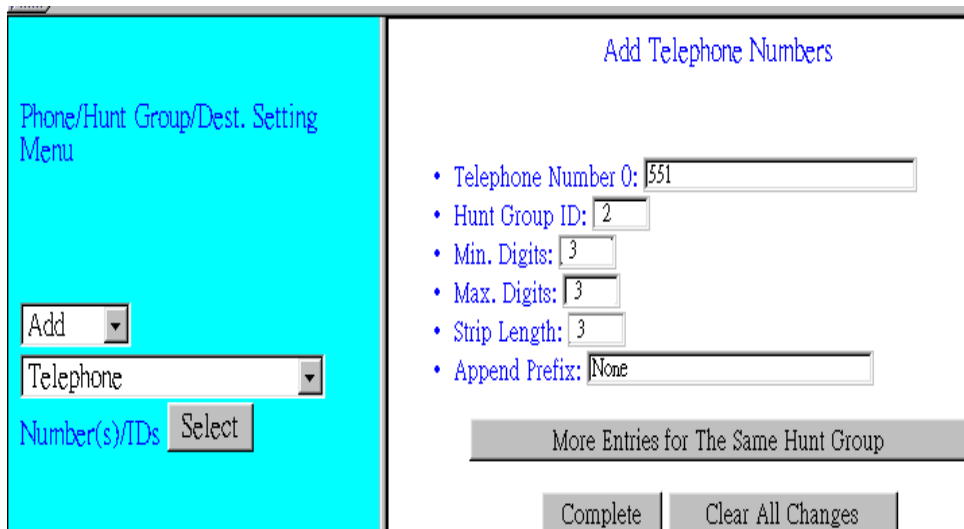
Phone/Hunt Group/Dest. Setting Menu

Add

Telephone

Number(s)/IDs Select

Add Telephone Numbers

- Telephone Number 0: 551
- Hunt Group ID: 2
- Min. Digits: 3
- Max. Digits: 3
- Strip Length: 3
- Append Prefix: None

More Entries for The Same Hunt Group

Complete Clear All Changes